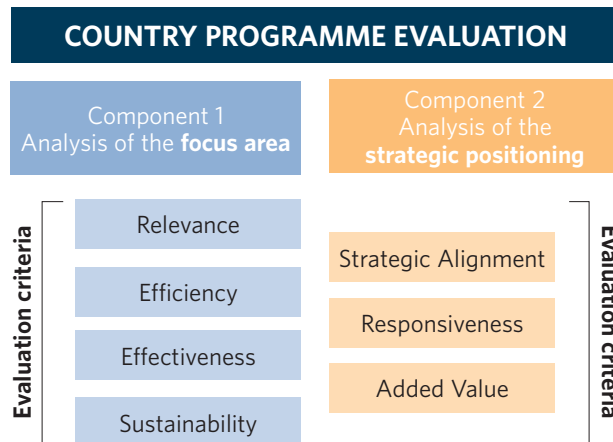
COUNTRY PROGRAMME EVALUATION

Component 1
Analysis of the **focus area**

Component 2
Analysis of the
**strategic positioning**

Evaluation criteria

Relevance

Efficiency

Effectiveness

Sustainability

Strategic Alignment

Responsiveness

Added Value

Evaluation criteria